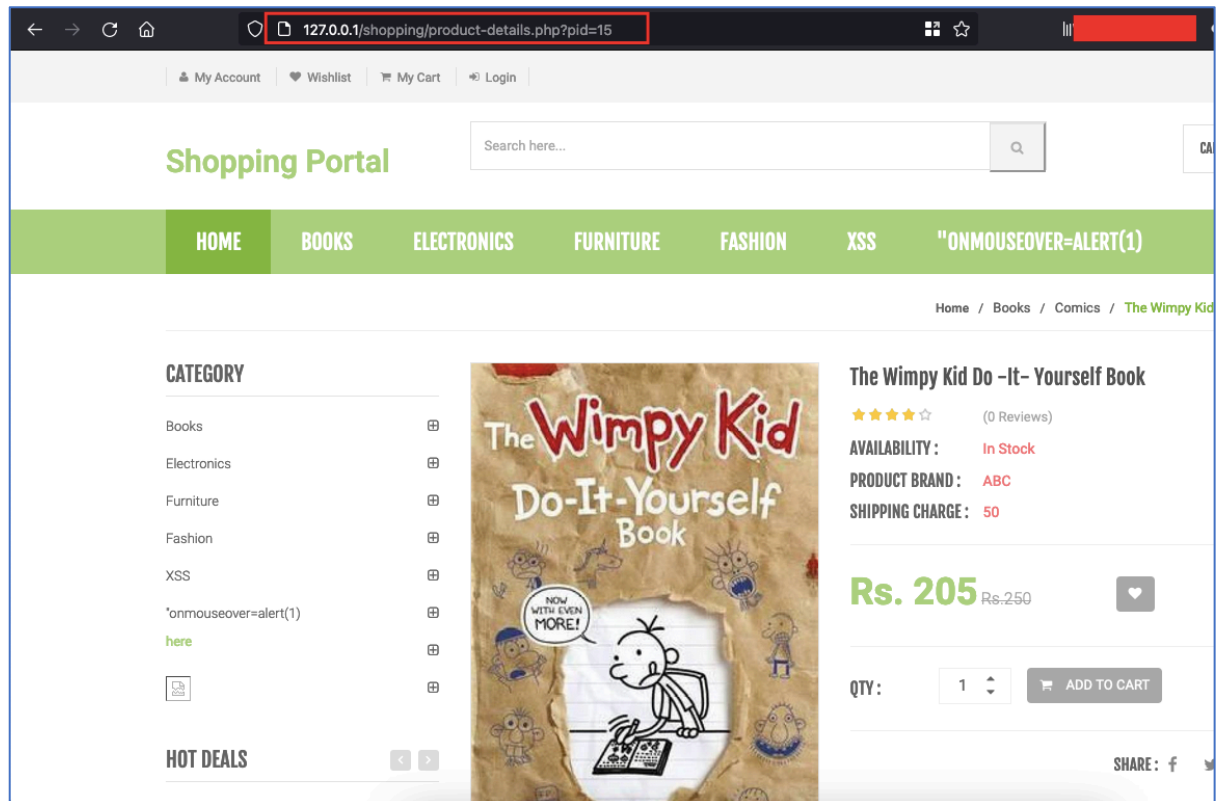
127.0.0.1/shopping/product-details.php?pid=15

My Account | Wishlist | My Cart | Login

Shopping Portal

Search here...

CA

HOME BOOKS ELECTRONICS FURNITURE FASHION XSS "ONMOUSEOVER=ALERT(1)

Home / Books / Comics / The Wimpy Kid

CATEGORY

Books
Electronics
Furniture
Fashion
XSS
"onmouseover=alert(1)
here

HOT DEALS

The Wimpy Kid Do-It-Yourself Book

NOW WITH EVEN MORE!

The Wimpy Kid Do -It- Yourself Book

(0 Reviews)

AVAILABILITY : In Stock

PRODUCT BRAND : ABC

SHIPPING CHARGE : 50

Rs. 205 Rs.250

QTY : 1

ADD TO CART

SHARE :